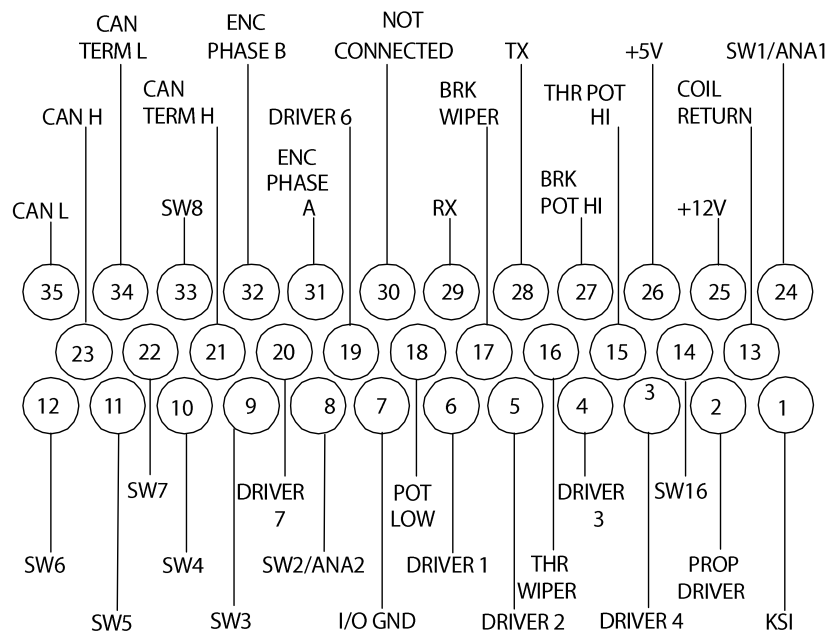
CAN TERM L

ENC PHASE B

NOT CONNECTED

TX

+5V

SW1/ANA1

CAN H

CAN TERM H

DRIVER 6

BRK WIPER

THR POT HI

COIL RETURN

ENC PHASE A

BRK POT HI

CAN L

SW8

RX

+12V

35 34 33 32 31 30 29 28 27 26 25 24

23 22 21 20 19 18 17 16 15 14 13

12 11 10 9 8 7 6 5 4 3 2 1

SW7

DRIVER 7

POT LOW

DRIVER 3

SW16

SW6

SW4

SW2/ANA2

DRIVER 1

THR WIPER

PROP DRIVER

SW5

SW3

I/O GND

DRIVER 2

DRIVER 4

KSI